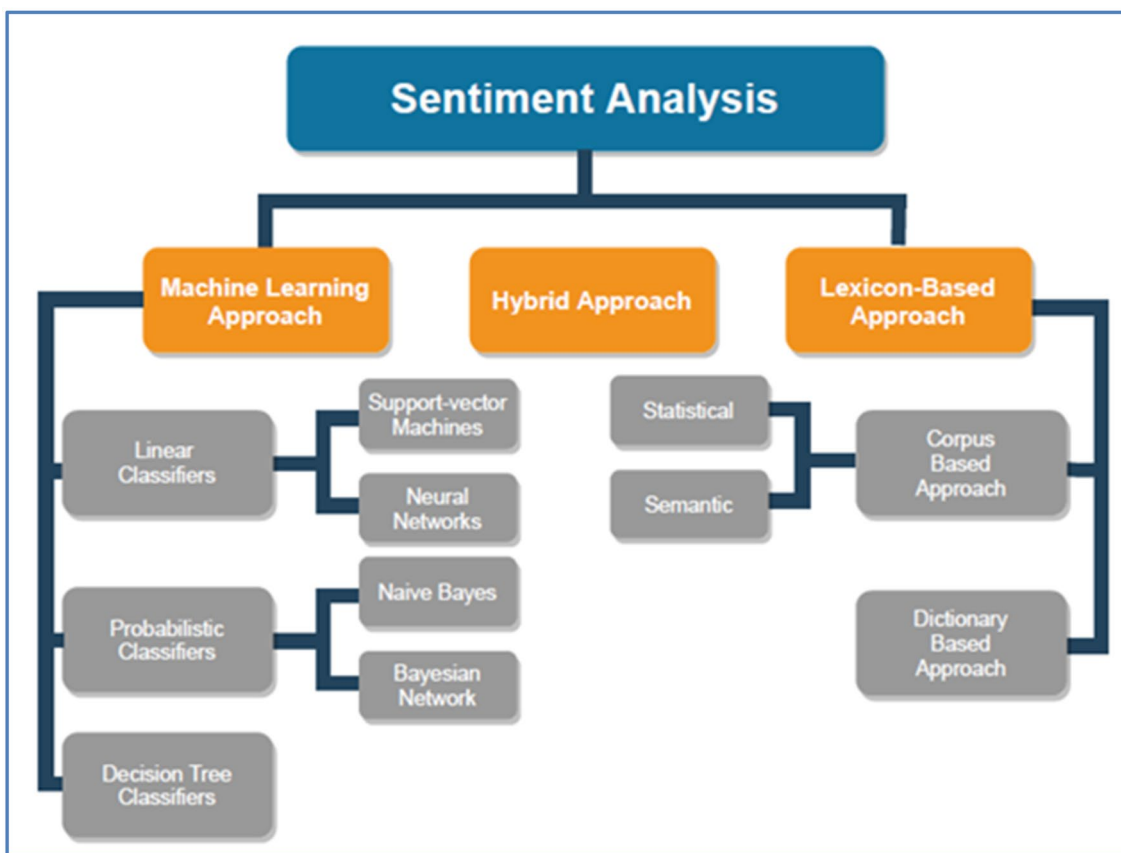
Sentiment Analysis

Machine Learning Approach

Hybrid Approach

Lexicon-Based Approach

Linear Classifiers

Support-vector Machines

Neural Networks

Probabilistic Classifiers

Naive Bayes

Bayesian Network

Decision Tree Classifiers

Statistical

Semantic

Corpus Based Approach

Dictionary Based Approach